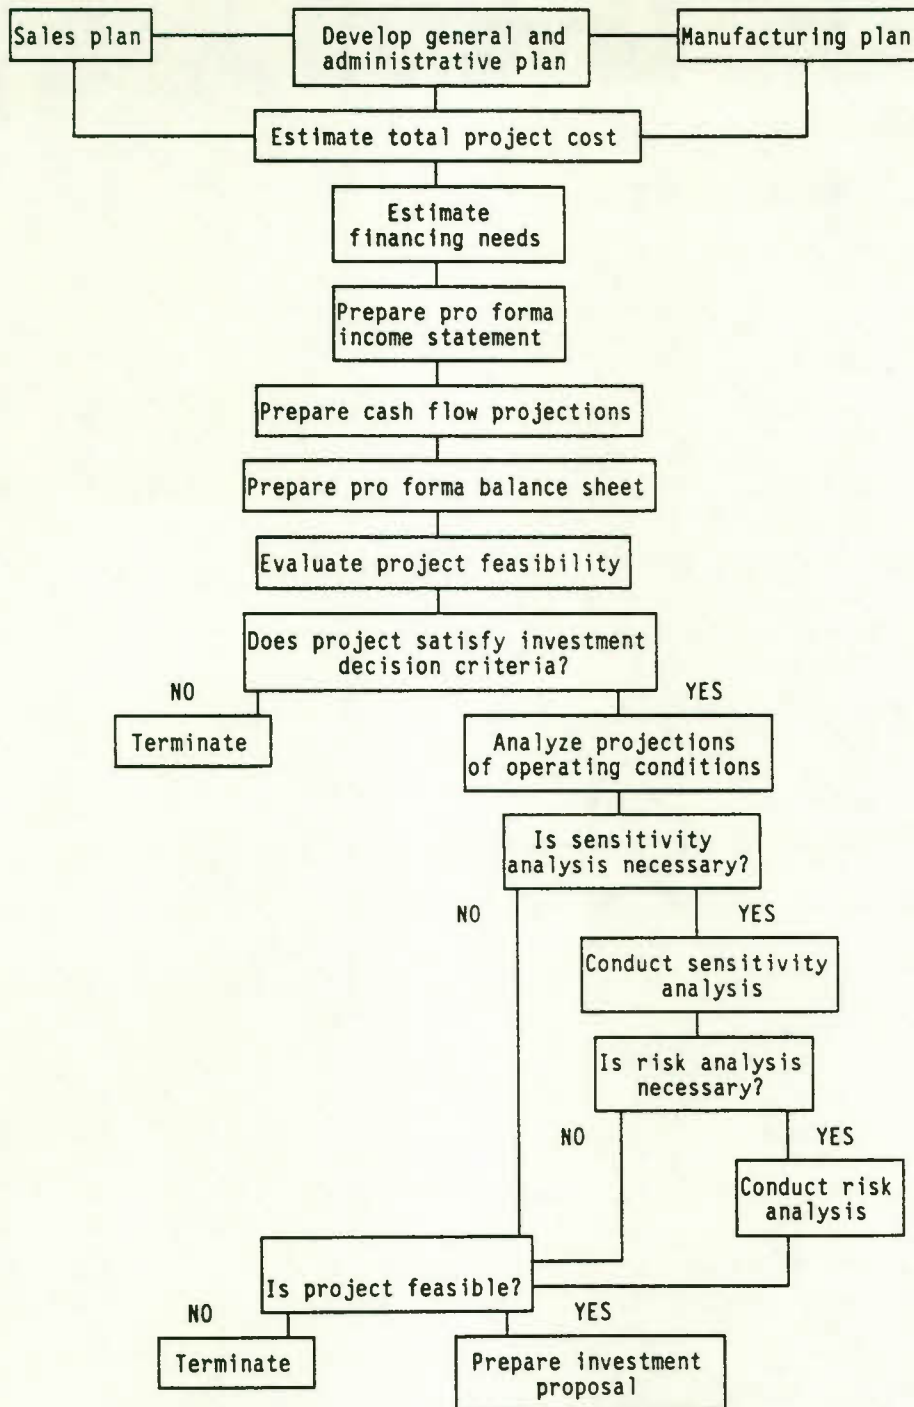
Sales plan

Develop general and administrative plan

Manufacturing plan

Estimate total project cost

Estimate financing needs

Prepare pro forma income statement

Prepare cash flow projections

Prepare pro forma balance sheet

Evaluate project feasibility

Does project satisfy investment decision criteria?

NO

YES

Terminate

Analyze projections of operating conditions

Is sensitivity analysis necessary?

NO

YES

Conduct sensitivity analysis

Is risk analysis necessary?

NO

YES

Conduct risk analysis

Is project feasible?

NO

YES

Terminate

Prepare investment proposal